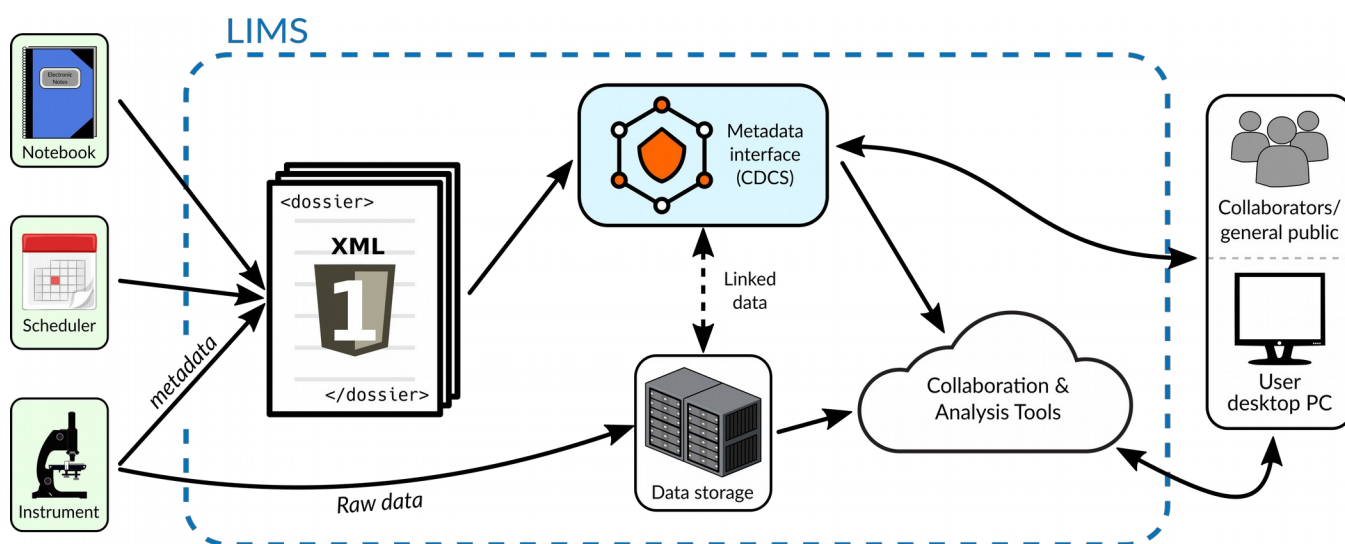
LIMS

Electronic Notes

Notebook

Scheduler

Instrument

metadata

Raw data

<dossier>

XML

1

</dossier>

Metadata interface (CDCS)

Linked data

Data storage

Collaboration & Analysis Tools

Collaborators/ general public

User desktop PC